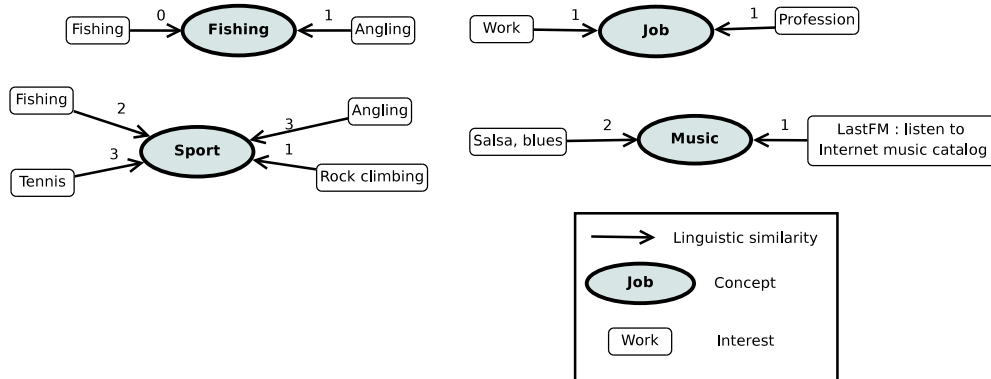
Fishing 0 Fishing 1 Angling

Work 1 Job 1 Profession

Fishing 2 Sport 3 Angling
Tennis 3 1 Rock climbing

Salsa, blues 2 Music 1 LastFM : listen to Internet music catalog

Linguistic similarity
Job Concept
Work Interest